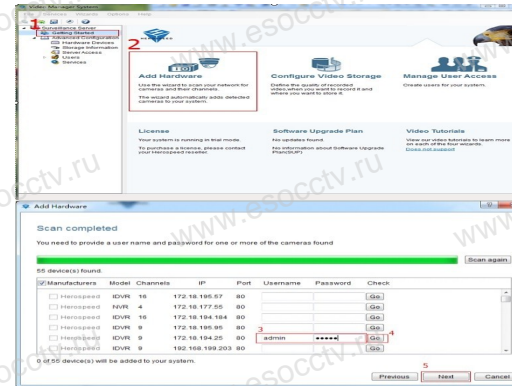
Video Manager System
Options Help
1
Surveillance Server
Getting Started
Advanced Configuration
Hardware Devices
Storage Information
Server Access
Users
Services
2
Add Hardware
Use the wizard to scan your network for cameras and their channels.
The wizard automatically adds detected cameras to your system.
Configure Video Storage
Define the quality of recorded video,where you want to record it and where you want to store it.
Manage User Access
Create users for your system.
License
Your system is running in trial mode.
To purchase a license, please contact your Herospeed reseller.
Software Upgrade Plan
No updates found
No information about Software Upgrade Plan(SUP)
Video Tutorials
View our video tutorials to learn more on each of the four wizards.
Does not support
www.esocctv.ru
Add Hardware
Scan completed
You need to provide a user name and password for one or more of the cameras found
Scan again
55 device(s) found.
| Manufacturers | Model | Channels | IP | Port | Username | Password | Check |
|---|---|---|---|---|---|---|---|
| Herospeed | IDVR | 16 | 172.18.195.57 | 80 | | | Go |
| Herospeed | NVR | 4 | 172.18.177.55 | 80 | | | Go |
| Herospeed | IDVR | 16 | 172.18.194.184 | 80 | | | Go |
| Herospeed | IDVR | 9 | 172.18.195.95 | 80 | | | Go |
| Herospeed | IDVR | 9 | 172.18.194.25 | 80 | 3 admin | ●●●●● | Go 4 |
| Herospeed | IDVR | 9 | 192.168.199.203 | 80 | | | Go |
0 of 55 device(s) will be added to your system.
5
Previous Next Cancel